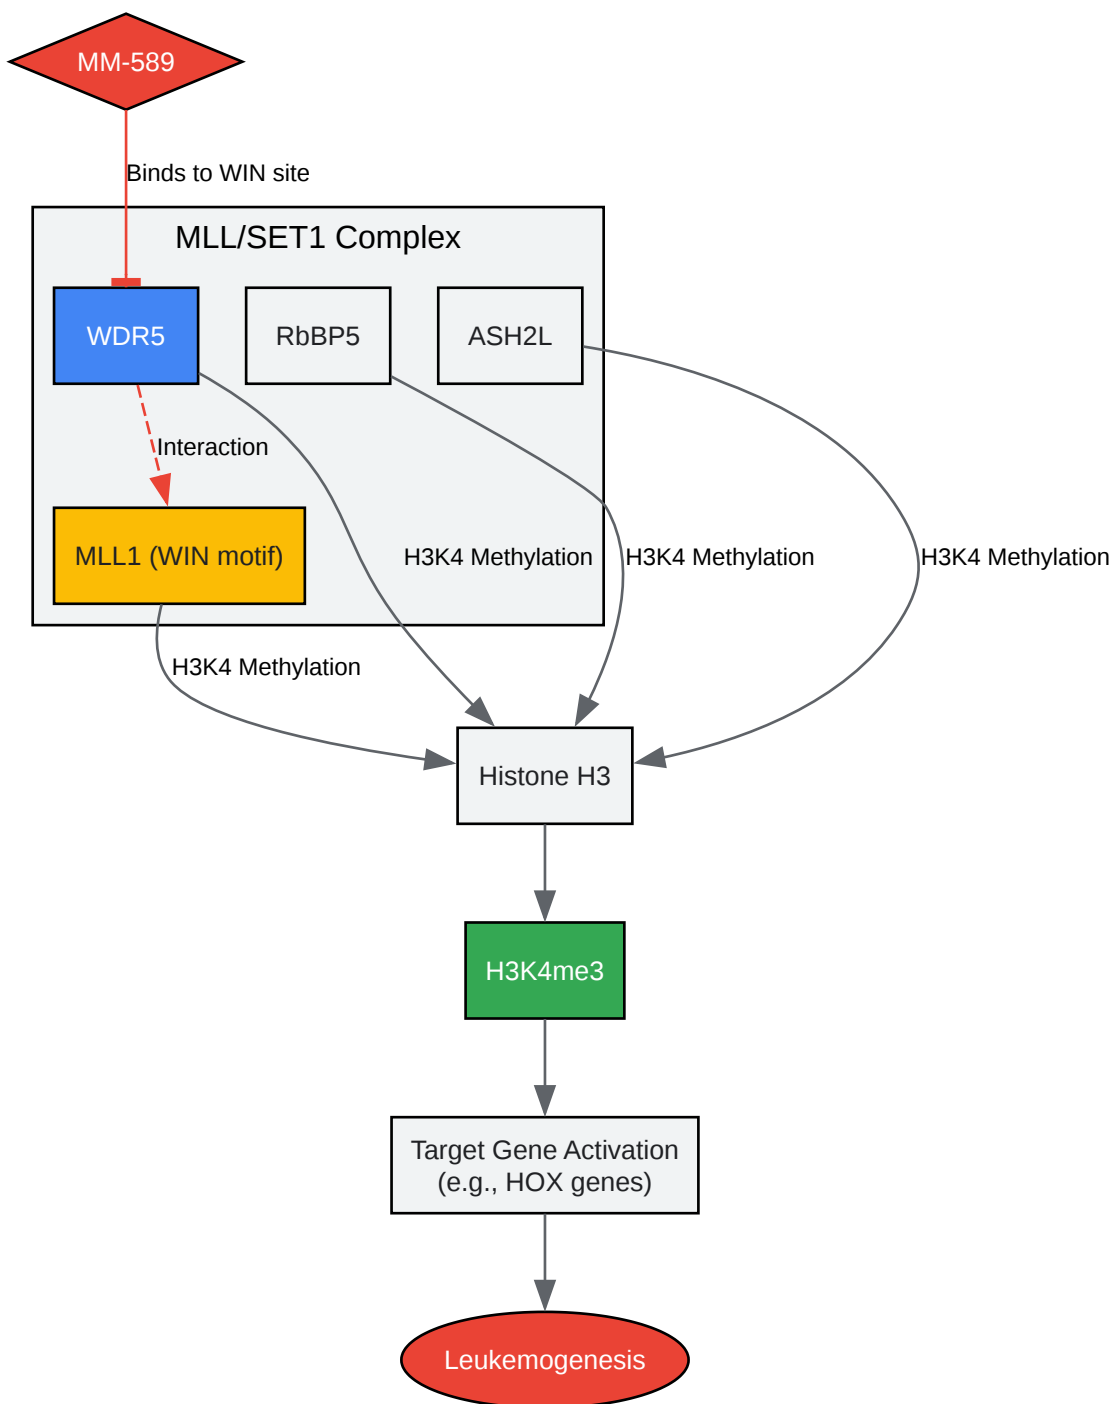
MM-589

Binds to WIN site

MLL/SET1 Complex

WDR5

RbBP5

ASH2L

Interaction

MLL1 (WIN motif)

H3K4 Methylation

H3K4 Methylation

H3K4 Methylation

H3K4 Methylation

Histone H3

H3K4me3

Target Gene Activation (e.g., HOX genes)

Leukemogenesis